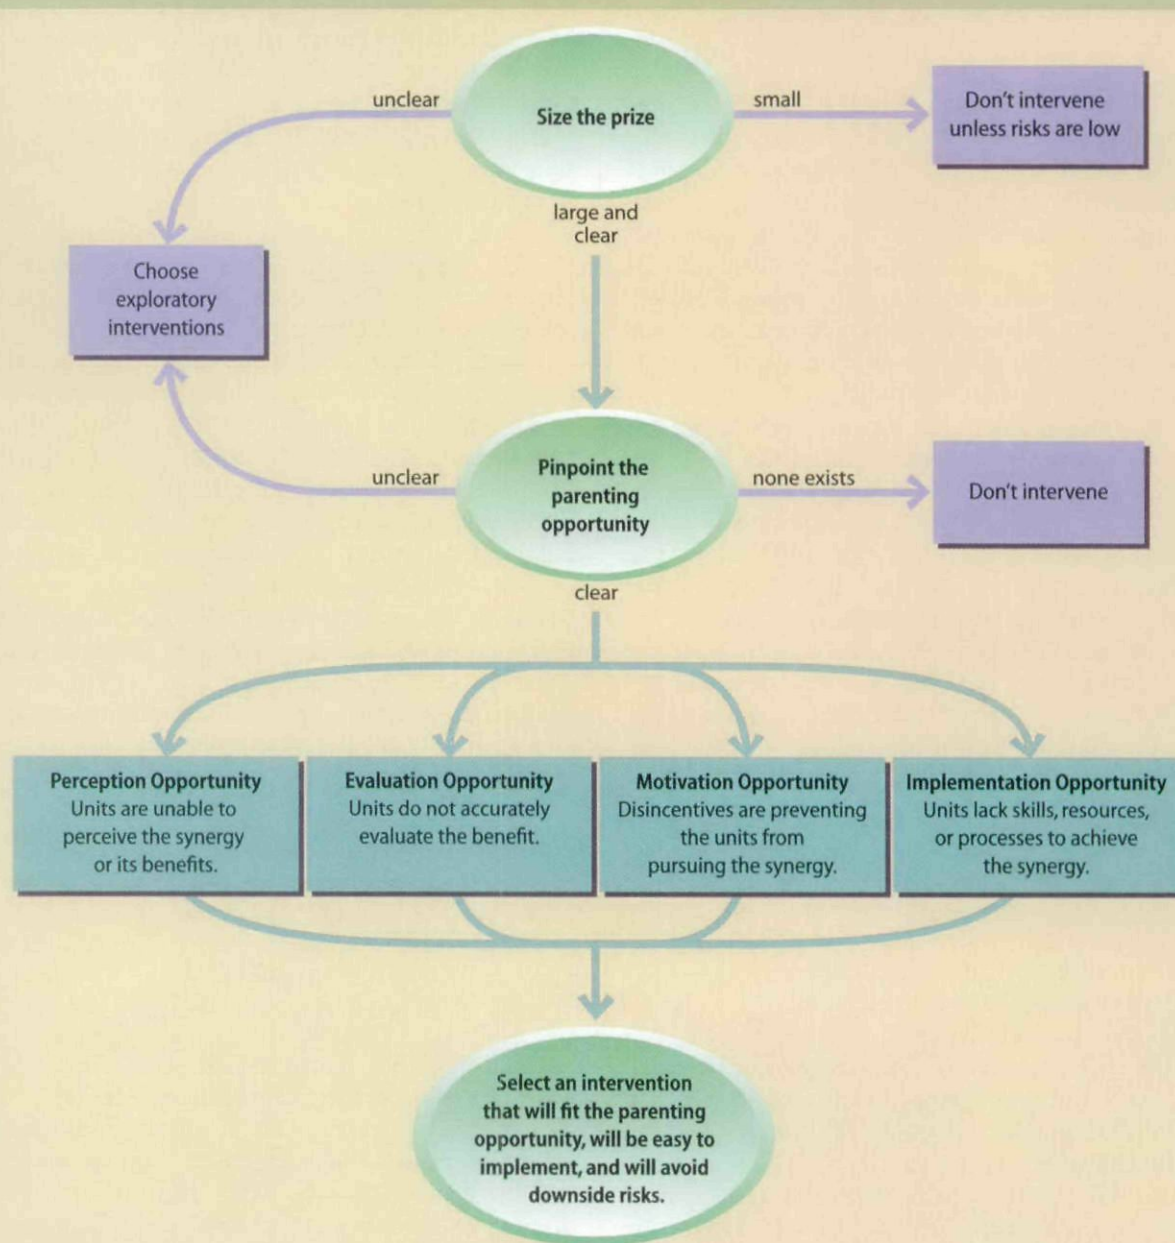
unclear

Size the prize

small

Don't intervene unless risks are low

large and clear

Choose exploratory interventions

unclear

Pinpoint the parenting opportunity

none exists

Don't intervene

clear

**Perception Opportunity**
Units are unable to perceive the synergy or its benefits.

**Evaluation Opportunity**
Units do not accurately evaluate the benefit.

**Motivation Opportunity**
Disincentives are preventing the units from pursuing the synergy.

**Implementation Opportunity**
Units lack skills, resources, or processes to achieve the synergy.

Select an intervention that will fit the parenting opportunity, will be easy to implement, and will avoid downside risks.